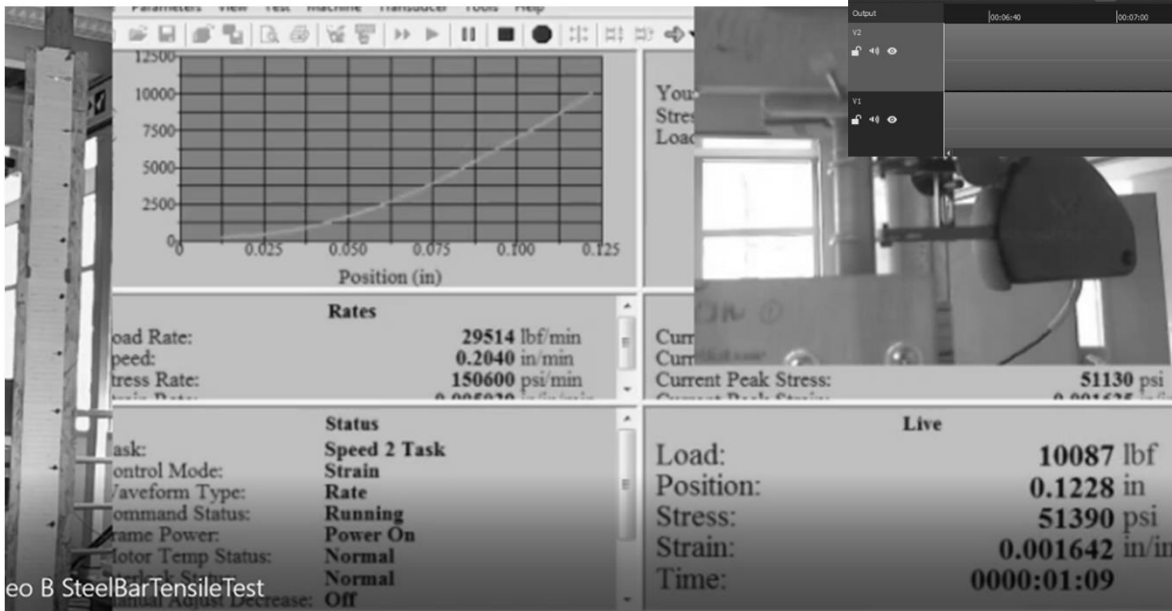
Parameters View Test Machine Transducer Tools Help

12500
10000
7500
5000
2500
0
0
0.025
0.050
0.075
0.100
0.125
Position (in)

You
Stres
Load

Output
00:06:40
00:07:00
V2
V1

Rates
oad Rate: 29514 lbf/min
peed: 0.2040 in/min
tress Rate: 150600 psi/min
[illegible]

Curr
Curr
Current Peak Stress: 51130 psi
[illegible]

Status
ask: Speed 2 Task
ontrol Mode: Strain
aveform Type: Rate
ommand Status: Running
rame Power: Power On
otor Temp Status: Normal
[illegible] Normal
anual Adjust Decrease: Off

Live
Load: 10087 lbf
Position: 0.1228 in
Stress: 51390 psi
Strain: 0.001642 in/in
Time: 0000:01:09

eo B SteelBarTensileTest